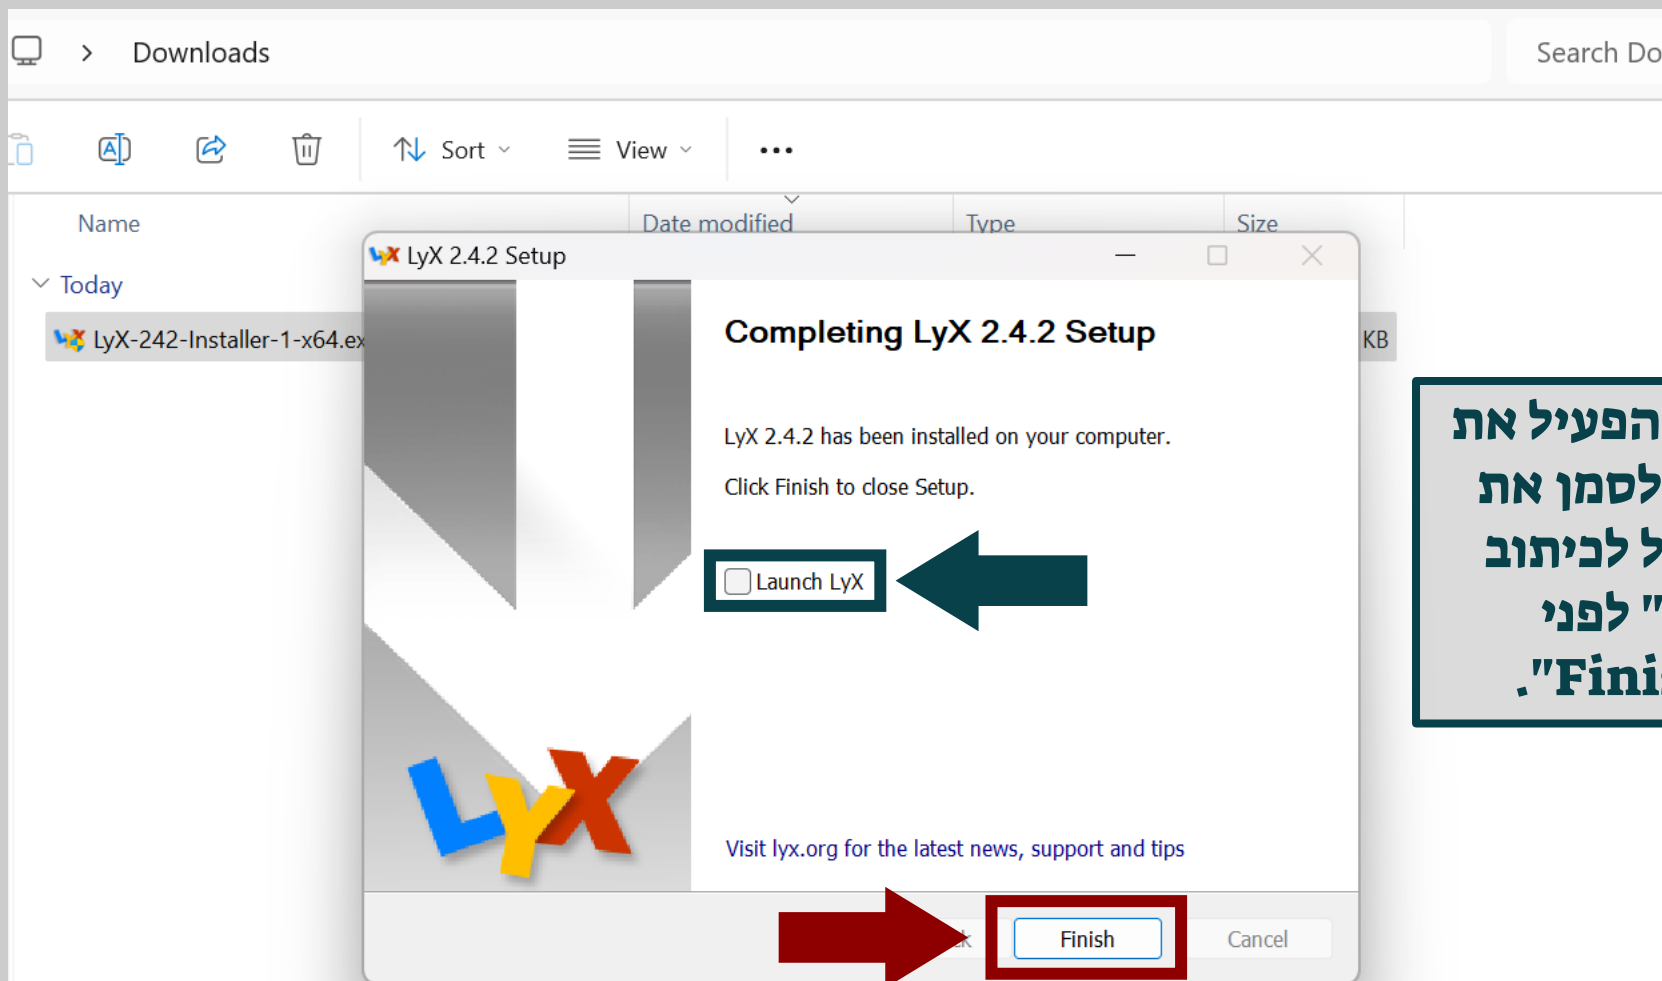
Downloads

Search Do

Sort View •••

Name Date modified Type Size

Today

LyX-242-Installer-1-x64.ex

KB

LyX 2.4.2 Setup

Completing LyX 2.4.2 Setup

LyX 2.4.2 has been installed on your computer.

Click Finish to close Setup.

Launch LyX

Visit lyx.org for the latest news, support and tips

k Finish Cancel

הפעיל את
לסמן את
ל לכיתוב
" לפני
."Fini